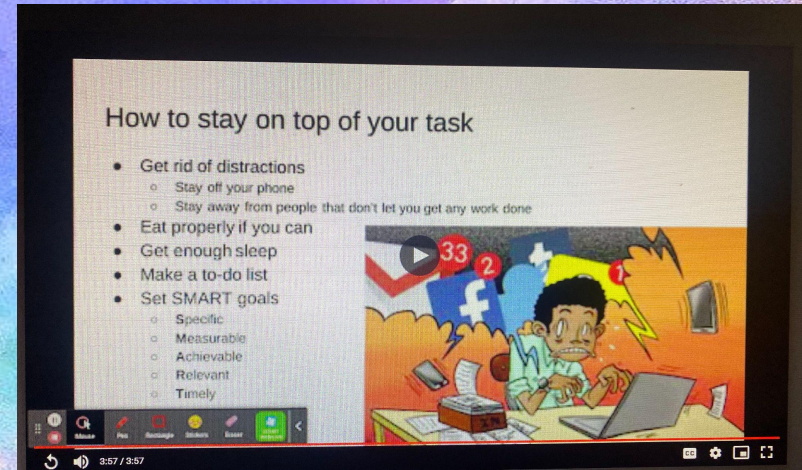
How to stay on top of your task

- Get rid of distractions
  - Stay off your phone
  - Stay away from people that don't let you get any work done
- Eat properly if you can
- Get enough sleep
- Make a to-do list
- Set SMART goals
  - Specific
  - Measurable
  - Achievable
  - Relevant
  - Timely

33
2
1

Mouse Pen Rectangle Stickers Eraser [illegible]

3:57 / 3:57